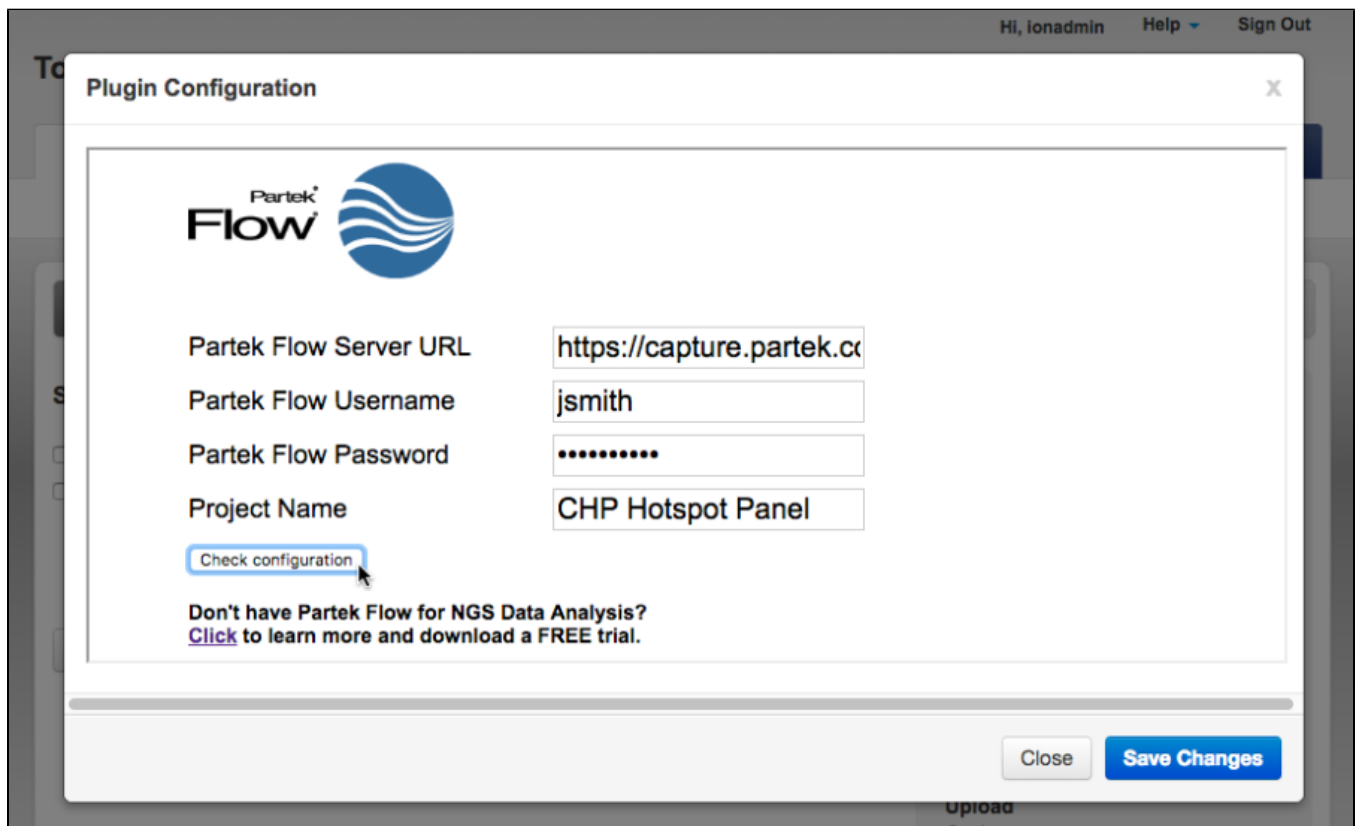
Hi, ionadmin Help Sign Out

To

Plugin Configuration

x

Partek Flow

Partek Flow Server URL https://capture.partek.co

Partek Flow Username jsmith

Partek Flow Password •••••••••••

Project Name CHP Hotspot Panel

Check configuration

Don't have Partek Flow for NGS Data Analysis?
Click to learn more and download a FREE trial.

Close Save Changes

Upload